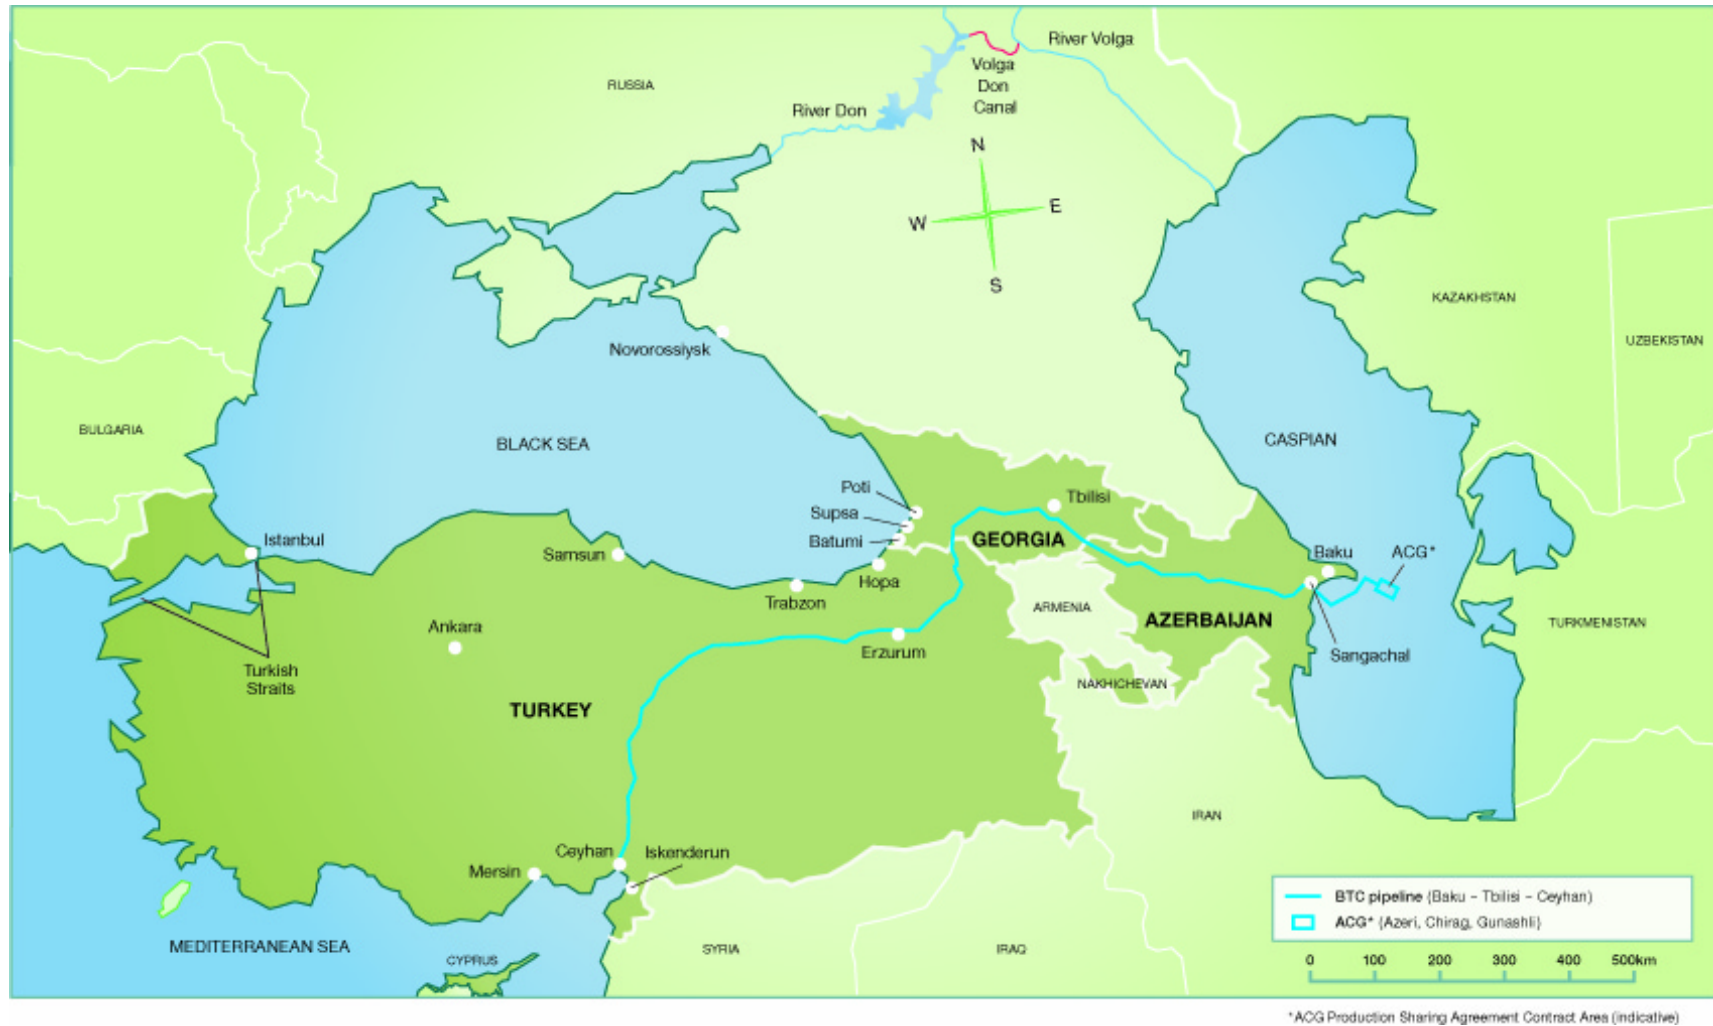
River Volga
Volga
Don
Canal
RUSSIA
River Don
N
W
E
S
KAZAKHSTAN
UZBEKISTAN
Novorossiysk
BULGARIA
BLACK SEA
CASPIAN
Poti
Supsa
Batumi
Tbilisi
GEORGIA
Baku
ACG*
Istanbul
Samsun
Hopa
Trabzon
ARMENIA
AZERBAIJAN
TURKMENISTAN
Ankara
Erzurum
Sangachal
Turkish
Straits
NAKHICHEVAN
TURKEY
IRAN
Ceyhan
Iskenderun
Mersin
MEDITERRANEAN SEA
CYPRUS
SYRIA
IRAQ
BTC pipeline (Baku - Tbilisi - Ceyhan)
ACG* (Azeri, Chirag, Gunashli)
0
100
200
300
400
500km
*ACG Production Sharing Agreement Contract Area (indicative)